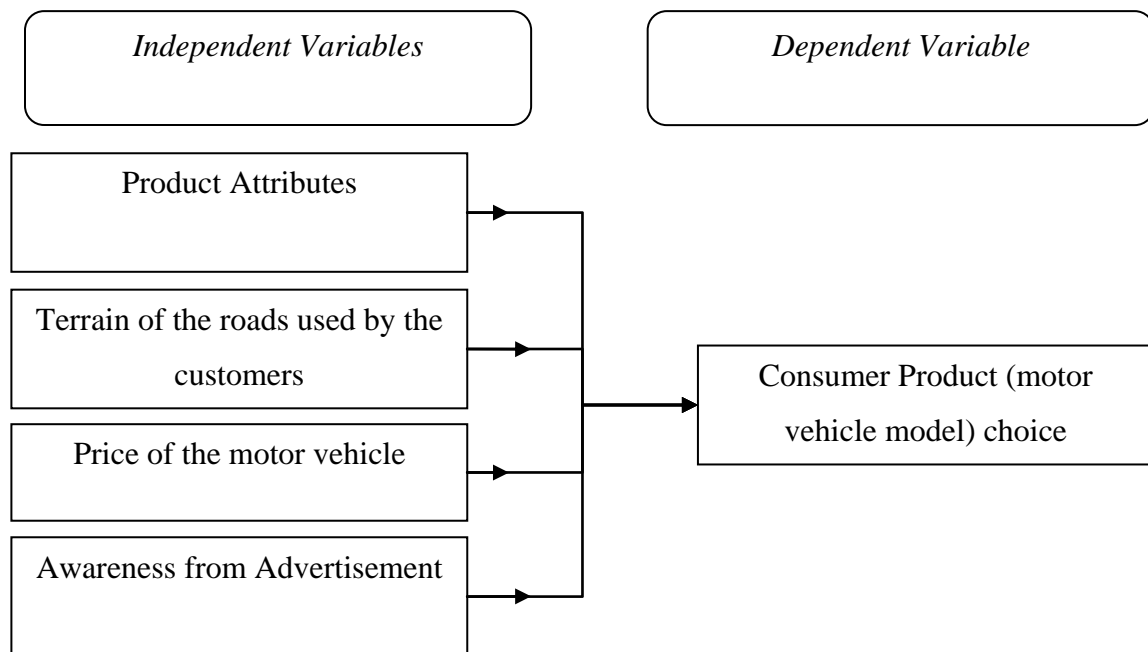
*Independent Variables*

*Dependent Variable*

Product Attributes

Terrain of the roads used by the customers

Price of the motor vehicle

Awareness from Advertisement

Consumer Product (motor vehicle model) choice